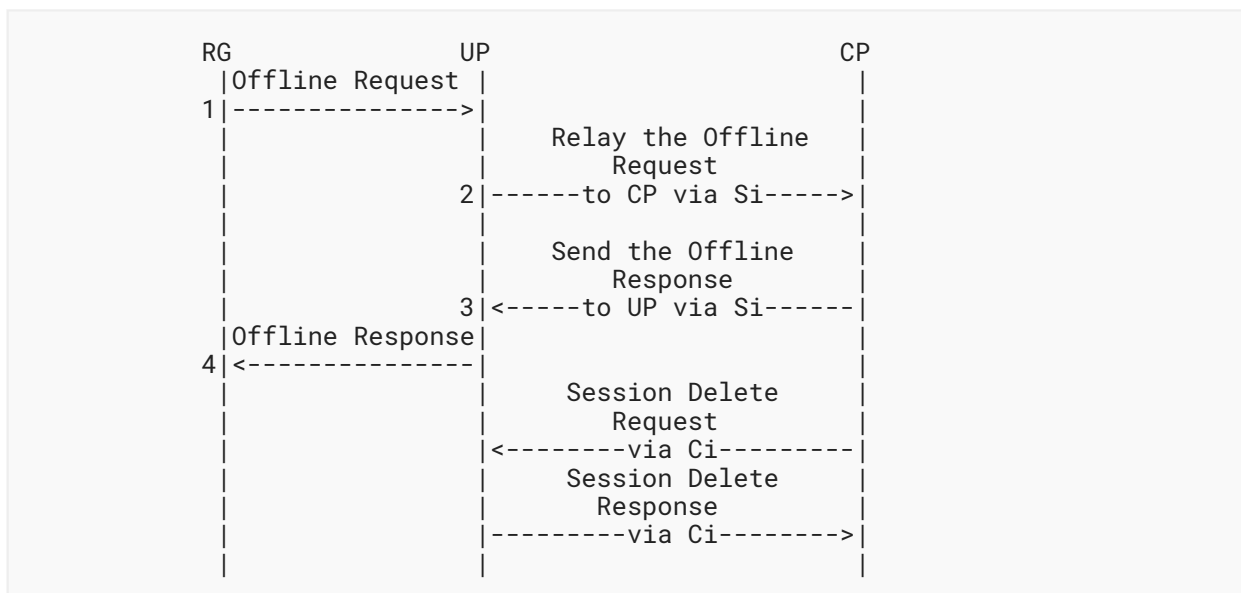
RG UP CP

Offline Request

1

Relay the Offline Request

2 to CP via Si

Send the Offline Response

3 to UP via Si

Offline Response

4

Session Delete Request

via Ci

Session Delete Response

via Ci